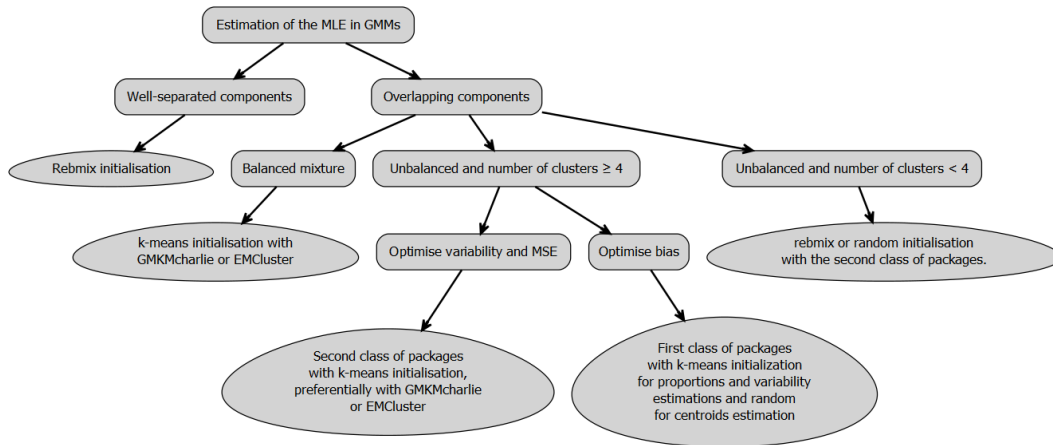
Estimation of the MLE in GMMs

Well-separated components

Overlapping components

Rebmix initialisation

Balanced mixture

Unbalanced and number of clusters $\geq 4$

Unbalanced and number of clusters $< 4$

k-means initialisation with GMKMcharlie or EMCluster

Optimise variability and MSE

Optimise bias

rebmix or random initialisation with the second class of packages.

Second class of packages with k-means initialisation, preferentially with GMKMcharlie or EMCluster

First class of packages with k-means initialization for proportions and variability estimations and random for centroids estimation